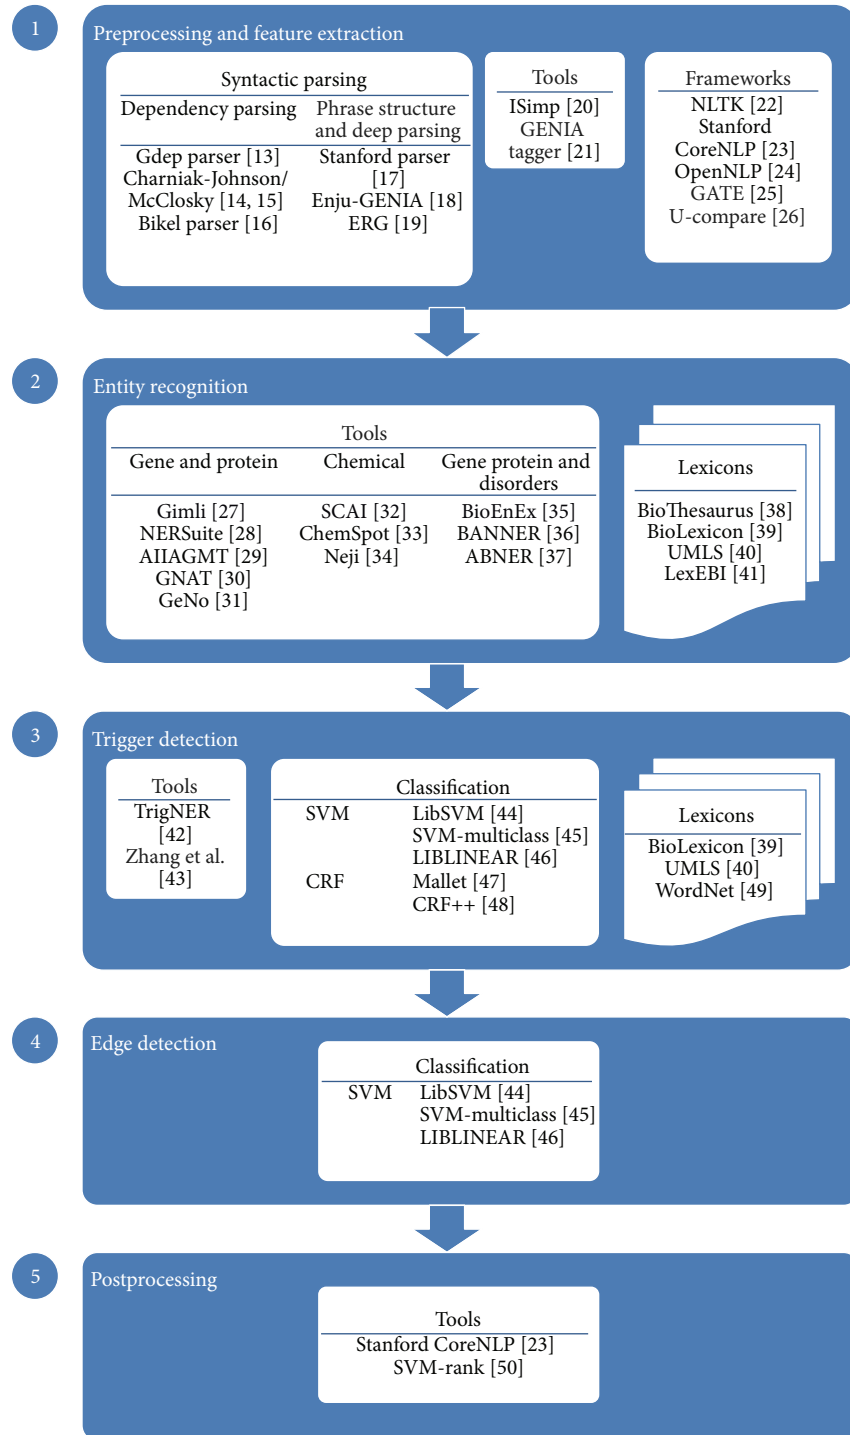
1

Preprocessing and feature extraction

Syntactic parsing

| Dependency parsing | Phrase structure and deep parsing |
|---|---|
| Gdep parser [13] | Stanford parser [17] |
| Charniak-Johnson/ McClosky [14, 15] | Enju-GENIA [18] |
| Bikel parser [16] | ERG [19] |

Tools
ISimp [20]
GENIA tagger [21]

Frameworks
NLTK [22]
Stanford CoreNLP [23]
OpenNLP [24]
GATE [25]
U-compare [26]

2

Entity recognition

Tools

| Gene and protein | Chemical | Gene protein and disorders |
|---|---|---|
| Gimli [27] | SCAI [32] | BioEnEx [35] |
| NERSuite [28] | ChemSpot [33] | BANNER [36] |
| AIIAGMT [29] | Neji [34] | ABNER [37] |
| GNAT [30] | | |
| GeNo [31] | | |

Lexicons
BioThesaurus [38]
BioLexicon [39]
UMLS [40]
LexEBI [41]

3

Trigger detection

Tools
TrigNER [42]
Zhang et al. [43]

Classification

| | |
|---|---|
| SVM | LibSVM [44] |
| | SVM-multiclass [45] |
| | LIBLINEAR [46] |
| CRF | Mallet [47] |
| | CRF++ [48] |

Lexicons
BioLexicon [39]
UMLS [40]
WordNet [49]

4

Edge detection

Classification

| | |
|---|---|
| SVM | LibSVM [44] |
| | SVM-multiclass [45] |
| | LIBLINEAR [46] |

5

Postprocessing

Tools
Stanford CoreNLP [23]
SVM-rank [50]